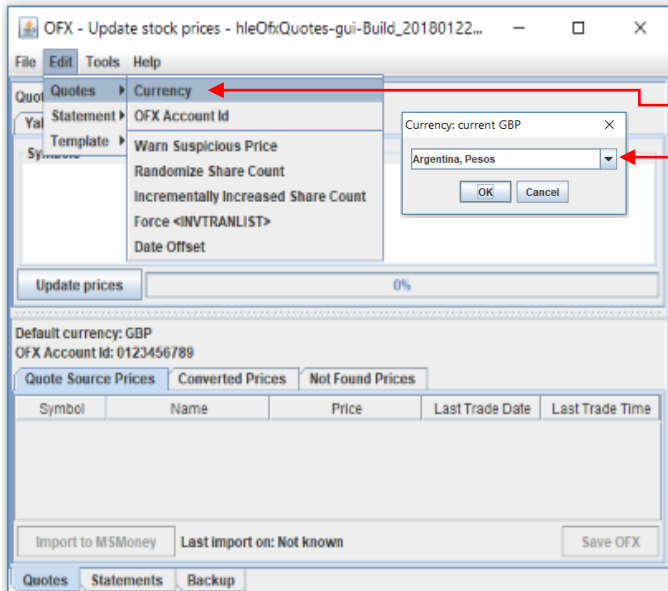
OFX - Update stock prices - hleOfxQuotes-gui-Build_20180122...

File Edit Tools Help

Quo
Yal
Symbols

Quotes
Statement
Template

Currency
OFX Account Id
Warn Suspicious Price
Randomize Share Count
Incrementally Increased Share Count
Force <INVTRANLIST>
Date Offset

Currency: current GBP
Argentina, Pesos
OK
Cancel

Update prices
0%

Default currency: GBP
OFX Account Id: 0123456789

Quote Source Prices | Converted Prices | Not Found Prices

| Symbol | Name | Price | Last Trade Date | Last Trade Time |
|---|---|---|---|---|

Import to MSMoney
Last import on: Not known
Save OFX

Quotes | Statements | Backup